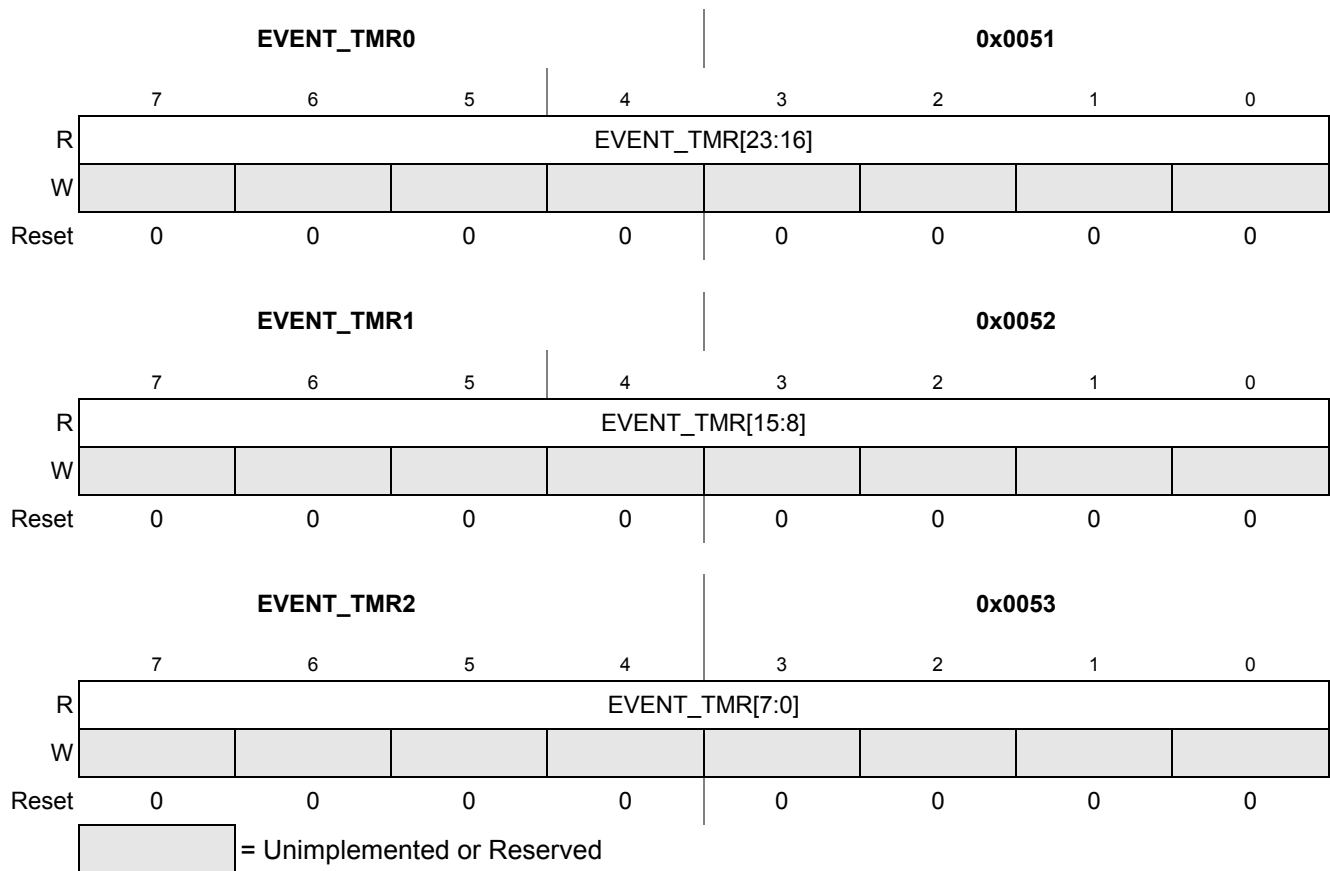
EVENT_TMR0 | 0x0051

|  | 7 | 6 | 5 | 4 | 3 | 2 | 1 | 0 |
|---|---|---|---|---|---|---|---|---|
| R | EVENT_TMR[23:16] |  |  |  |  |  |  |  |
| W |  |  |  |  |  |  |  |  |
| Reset | 0 | 0 | 0 | 0 | 0 | 0 | 0 | 0 |

EVENT_TMR1 | 0x0052

|  | 7 | 6 | 5 | 4 | 3 | 2 | 1 | 0 |
|---|---|---|---|---|---|---|---|---|
| R | EVENT_TMR[15:8] |  |  |  |  |  |  |  |
| W |  |  |  |  |  |  |  |  |
| Reset | 0 | 0 | 0 | 0 | 0 | 0 | 0 | 0 |

EVENT_TMR2 | 0x0053

|  | 7 | 6 | 5 | 4 | 3 | 2 | 1 | 0 |
|---|---|---|---|---|---|---|---|---|
| R | EVENT_TMR[7:0] |  |  |  |  |  |  |  |
| W |  |  |  |  |  |  |  |  |
| Reset | 0 | 0 | 0 | 0 | 0 | 0 | 0 | 0 |

= Unimplemented or Reserved